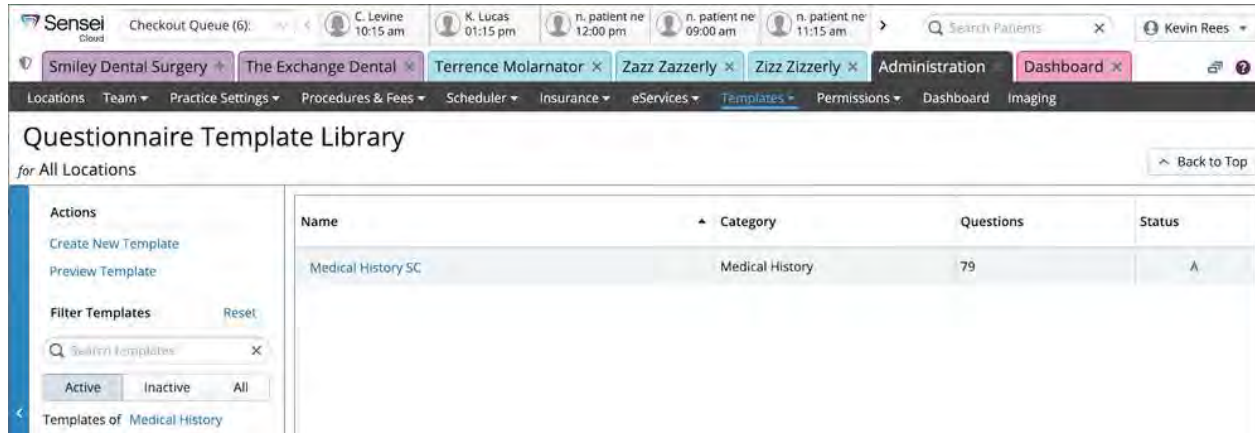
Sensei Cloud Checkout Queue (6): C. Levine 10:15 am K. Lucas 01:15 pm n. patient ne 12:00 pm n. patient ne 09:00 am n. patient ne 11:15 am Search Patients × Kevin Rees

Smiley Dental Surgery + The Exchange Dental × Terrence Molarnator × Zazz Zazzerly × Zizz Zizzerly × Administration × Dashboard ×

Locations Team ▾ Practice Settings ▾ Procedures & Fees ▾ Scheduler ▾ Insurance ▾ eServices ▾ Templates ▾ Permissions ▾ Dashboard Imaging

Questionnaire Template Library
for All Locations

^ Back to Top

Actions
Create New Template
Preview Template

Filter Templates Reset
Search templates ×
Active Inactive All
Templates of Medical History

| Name | Category | Questions | Status |
|---|---|---|---|
| Medical History SC | Medical History | 79 | A |